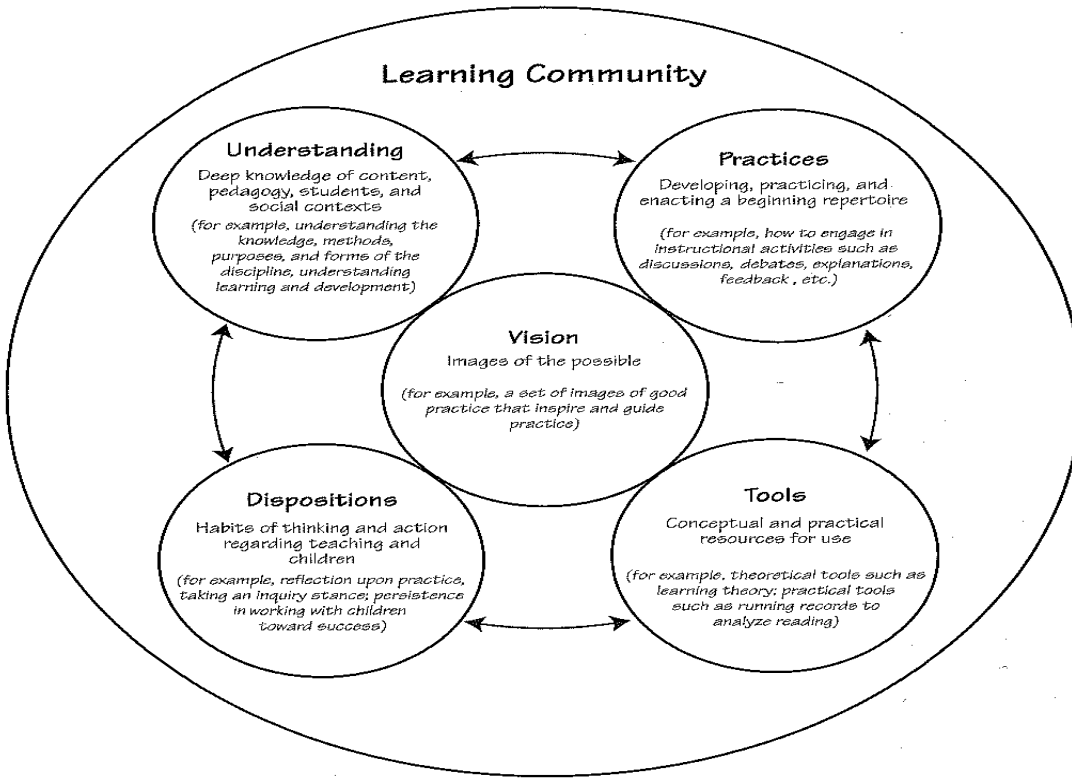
Learning Community

Understanding
Deep knowledge of content, pedagogy, students, and social contexts
(for example, understanding the knowledge, methods, purposes, and forms of the discipline, understanding learning and development)

Practices
Developing, practicing, and enacting a beginning repertoire
(for example, how to engage in instructional activities such as discussions, debates, explanations, feedback , etc.)

Vision
Images of the possible
(for example, a set of images of good practice that inspire and guide practice)

Dispositions
Habits of thinking and action regarding teaching and children
(for example, reflection upon practice, taking an inquiry stance; persistence in working with children toward success)

Tools
Conceptual and practical resources for use
(for example, theoretical tools such as learning theory; practical tools such as running records to analyze reading)